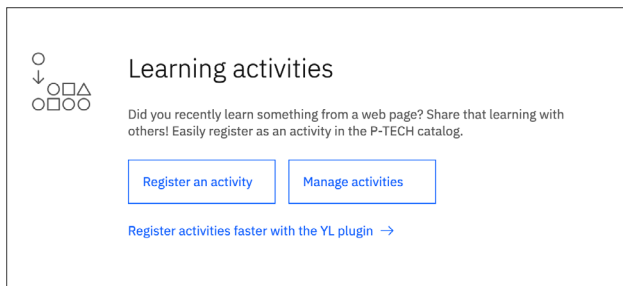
Learning activities

Did you recently learn something from a web page? Share that learning with others! Easily register as an activity in the P-TECH catalog.

Register an activity

Manage activities

Register activities faster with the YL plugin →